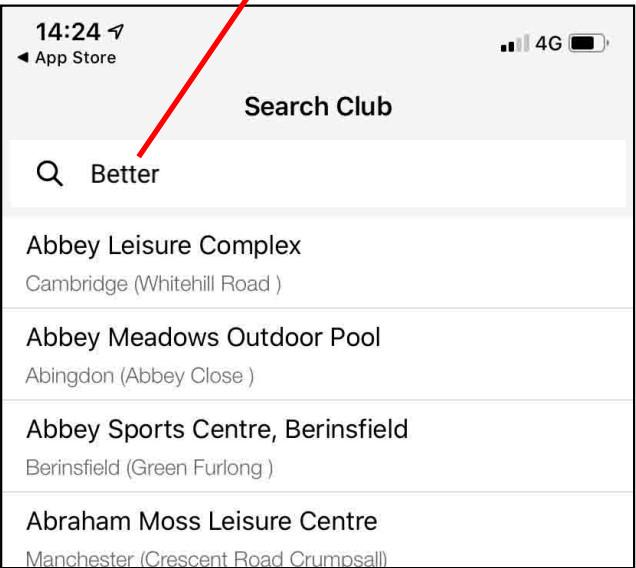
14:24
◀ App Store
4G

Search Club

Better

Abbey Leisure Complex
Cambridge (Whitehill Road )

Abbey Meadows Outdoor Pool
Abingdon (Abbey Close )

Abbey Sports Centre, Berinsfield
Berinsfield (Green Furlong )

Abraham Moss Leisure Centre
Manchester (Crescent Road Crumpsall)